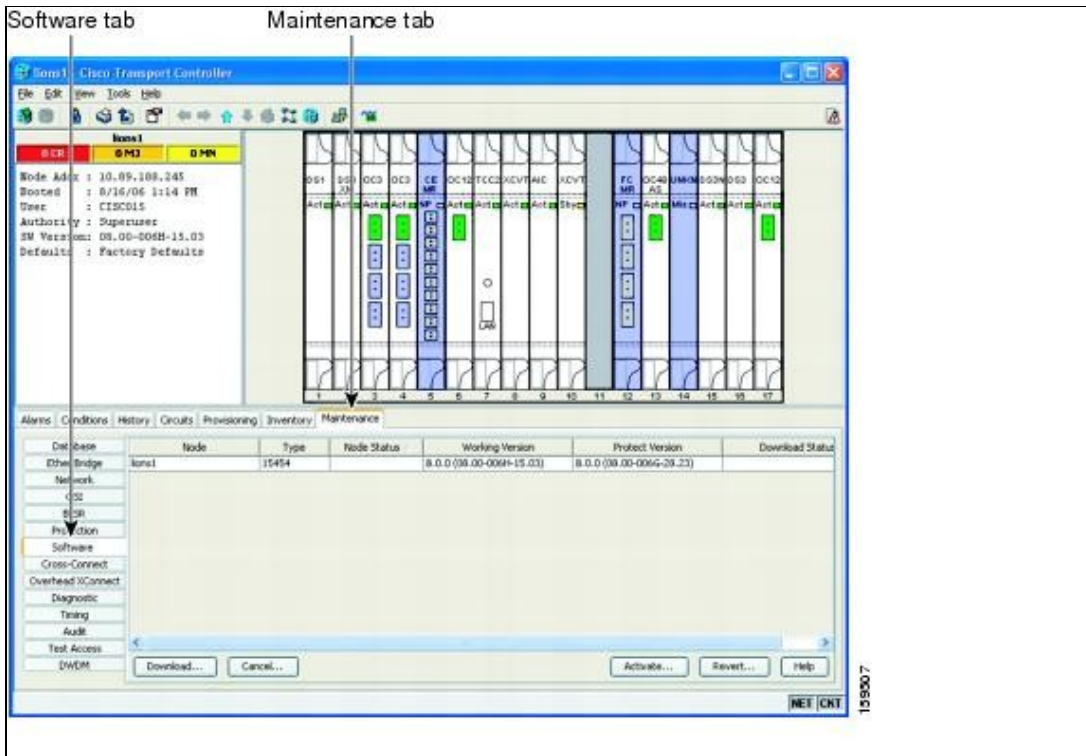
Software tab

Maintenance tab

lons1 - Cisco Transport Controller

File Edit View Tools Help

lons1

0 CR | 0 MJ | 0 MN

Node Addr : 10.89.108.245
Booted : 8/16/06 1:14 PM
User : CISCO15
Authority : Superuser
SW Version: 08.00-006H-15.03
Defaults : Factory Defaults

DS1 DS3 XM OC3 OC3 CE MR OC12 TCC2 XCVT AIC XCVT FC MR OC48 AS UM/M DS3N DS3 OC12

Act Act Act Act NP Act Act Act Act Sby NP Act Mis Act Act Act

LAN

1 2 3 4 5 6 7 8 9 10 11 12 13 14 15 16 17

Alarms | Conditions | History | Circuits | Provisioning | Inventory | Maintenance

Database
Ether Bridge
Network
OSI
BLSR
Protection
Software
Cross-Connect
Overhead XConnect
Diagnostic
Timing
Audit
Test Access
DWDM

| Node | Type | Node Status | Working Version | Protect Version | Download Status |
|---|---|---|---|---|---|
| lons1 | 15454 | | 8.0.0 (08.00-006H-15.03) | 8.0.0 (08.00-006G-28.23) | |

Download... | Cancel... | Activate... | Revert... | Help

NET CKT

159307